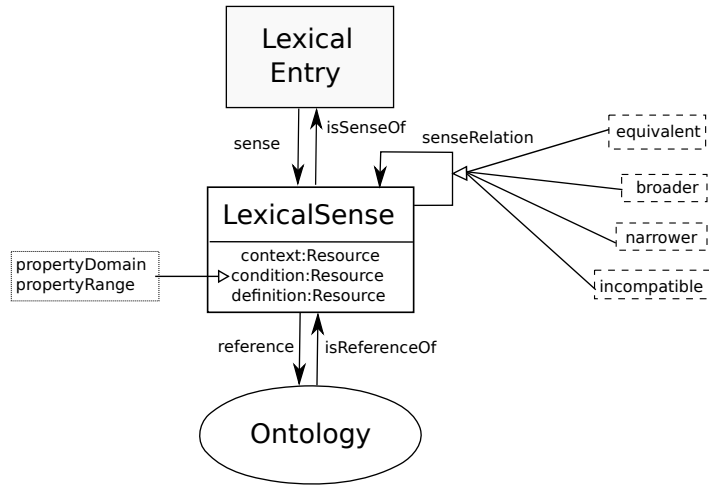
Lexical Entry

sense

isSenseOf

senseRelation

equivalent

broader

narrower

incompatible

LexicalSense

context:Resource
condition:Resource
definition:Resource

propertyDomain
propertyRange

reference

isReferenceOf

Ontology